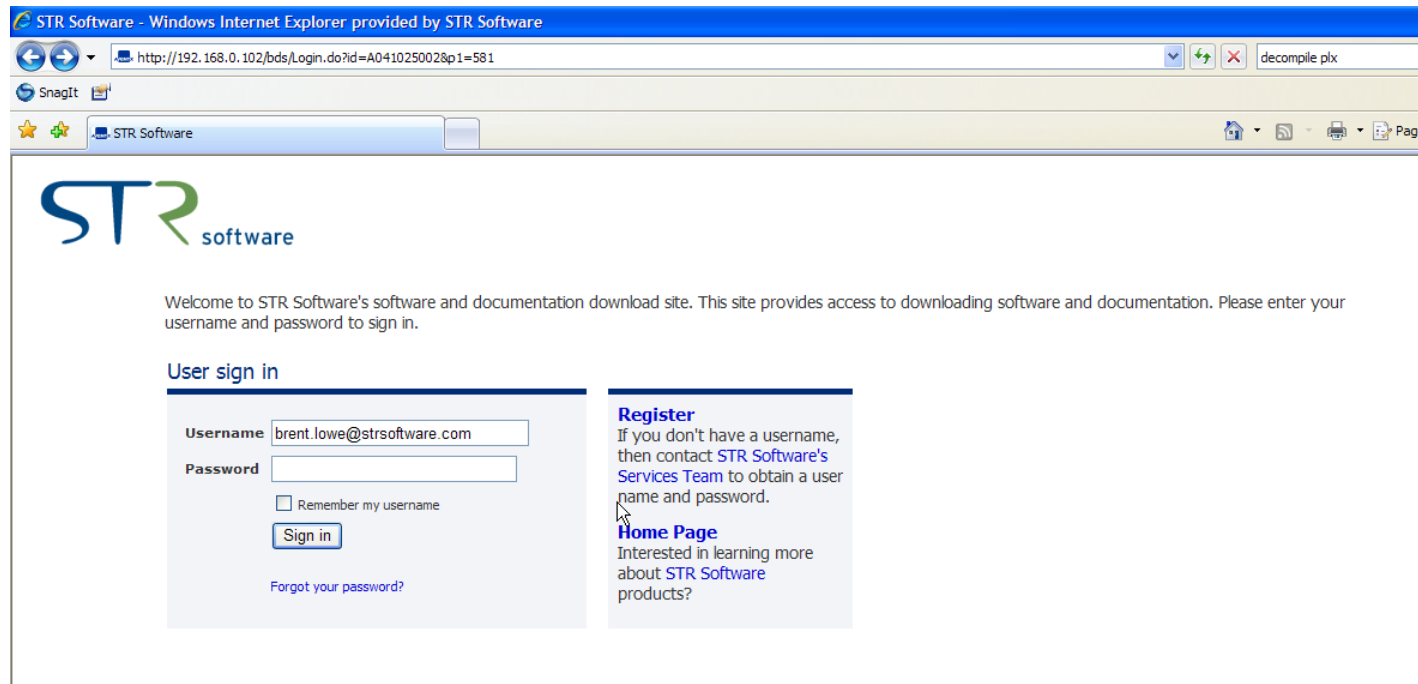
STR Software - Windows Internet Explorer provided by STR Software

http://192.168.0.102/bds/Login.do?id=A041025002&p1=581

decompile plx

SnagIt

STR Software

Pag

STR software

Welcome to STR Software's software and documentation download site. This site provides access to downloading software and documentation. Please enter your username and password to sign in.

User sign in

Username brent.lowe@strsoftware.com

Password

Remember my username

Sign in

Forgot your password?

Register
If you don't have a username, then contact STR Software's Services Team to obtain a user name and password.

Home Page
Interested in learning more about STR Software products?